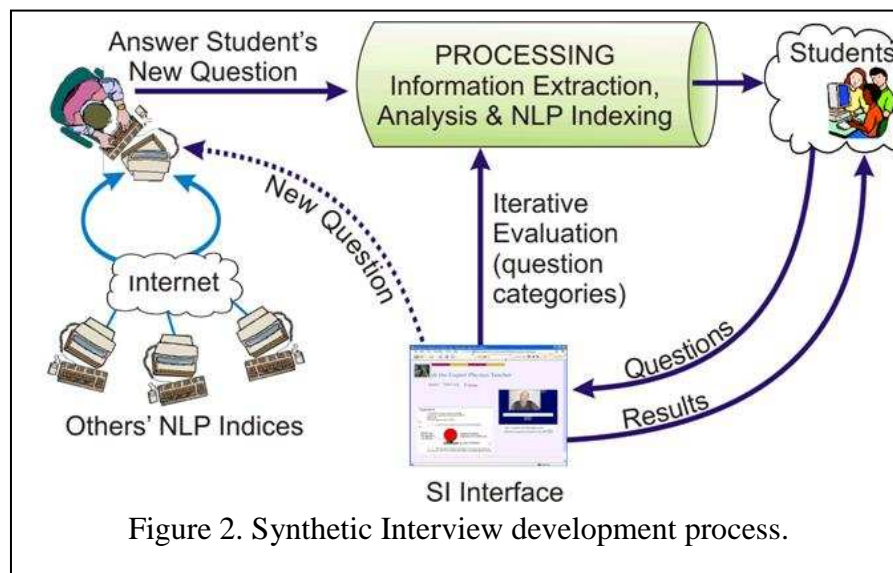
Answer Student's New Question

PROCESSING
Information Extraction, Analysis & NLP Indexing

Students

New Question

Iterative Evaluation (question categories)

Internet

Questions

Results

Others' NLP Indices

SI Interface

Figure 2. Synthetic Interview development process.